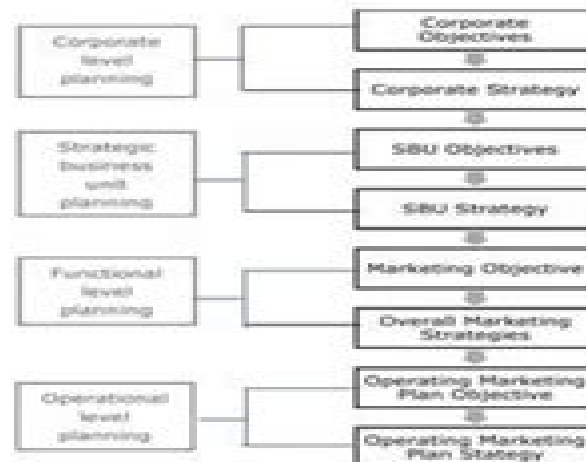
Corporate level planning

Corporate Objectives

Corporate Strategy

Strategic business unit planning

SBU Objectives

SBU Strategy

Functional level planning

Marketing Objective

Overall Marketing Strategies

Operational level planning

Operating Marketing Plan Objective

Operating Marketing Plan Stategy